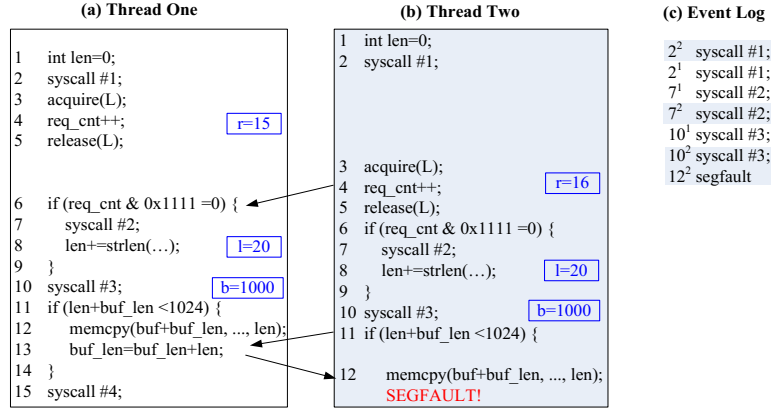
(a) Thread One

1 int len=0;
2 syscall #1;
3 acquire(L);
4 req_cnt++; r=15
5 release(L);

6 if (req_cnt & 0x1111 =0) {
7 syscall #2;
8 len+=strlen(…); l=20
9 }
10 syscall #3; b=1000
11 if (len+buf_len <1024) {
12 memcpy(buf+buf_len, ..., len);
13 buf_len=buf_len+len;
14 }
15 syscall #4;

(b) Thread Two

1 int len=0;
2 syscall #1;

3 acquire(L);
4 req_cnt++; r=16
5 release(L);
6 if (req_cnt & 0x1111 =0) {
7 syscall #2;
8 len+=strlen(…); l=20
9 }
10 syscall #3; b=1000
11 if (len+buf_len <1024) {

12 memcpy(buf+buf_len, ..., len);
SEGFAULT!

(c) Event Log

$2^2$ syscall #1;
$2^1$ syscall #1;
$7^1$ syscall #2;
$7^2$ syscall #2;
$10^1$ syscall #3;
$10^2$ syscall #3;
$12^2$ segfault